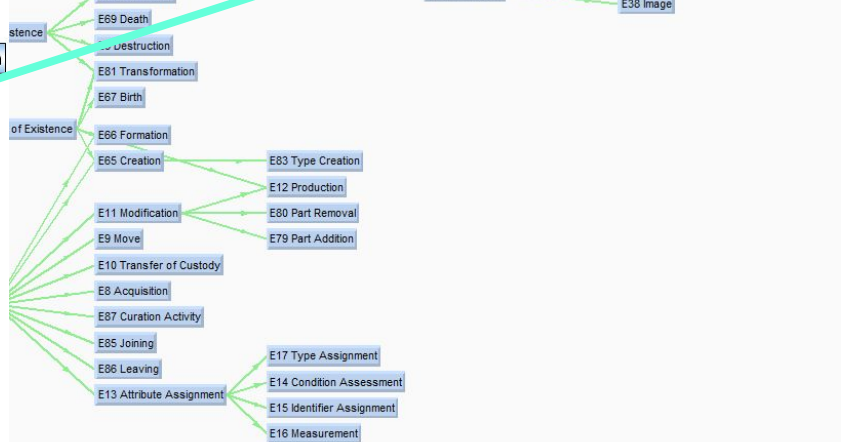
E38 Image

stence
E69 Death
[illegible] Destruction
E81 Transformation
E67 Birth

of Existence
E66 Formation
E65 Creation
E83 Type Creation
E12 Production

E11 Modification
E80 Part Removal
E79 Part Addition
E9 Move
E10 Transfer of Custody
E8 Acquisition
E87 Curation Activity
E85 Joining
E86 Leaving
E13 Attribute Assignment
E17 Type Assignment
E14 Condition Assessment
E15 Identifier Assignment
E16 Measurement